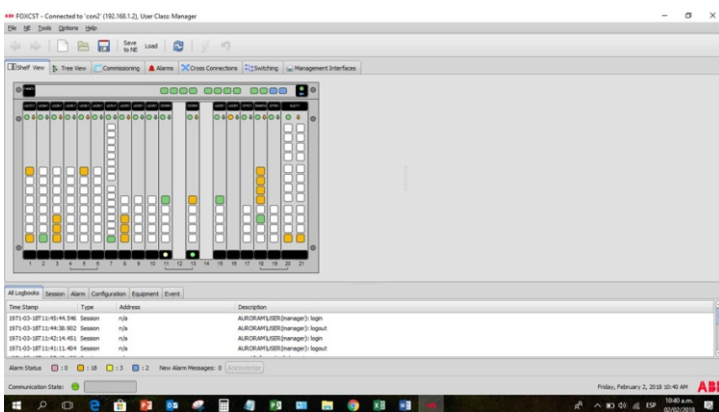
FOXCST - Connected to 'con2' (192.168.1.2), User Class: Manager

File NE Tools Options Help

Save to NE Load

Shelf View Tree View Commissioning Alarms Cross Connections Switching Management Interfaces

1 2 3 4 5 6 7 8 9 10 11 12 13 14 15 16 17 18 19 20 21

All Logbooks Session Alarm Configuration Equipment Event

| Time Stamp | Type | Address | Description |
|---|---|---|---|
| 1971-03-18T11:45:44.546 | Session | n/a | AURORAM\USER(manager): login |
| 1971-03-18T11:44:38.902 | Session | n/a | AURORAM\USER(manager): logout |
| 1971-03-18T11:42:14.451 | Session | n/a | AURORAM\USER(manager): login |
| 1971-03-18T11:41:11.404 | Session | n/a | AURORAM\USER(manager): logout |

Alarm Status 0 18 3 2 New Alarm Messages: 0 Acknowledge

Communication State:

Friday, February 2, 2018 10:40 AM ABB

ESP 10:40 a.m. 02/02/2018